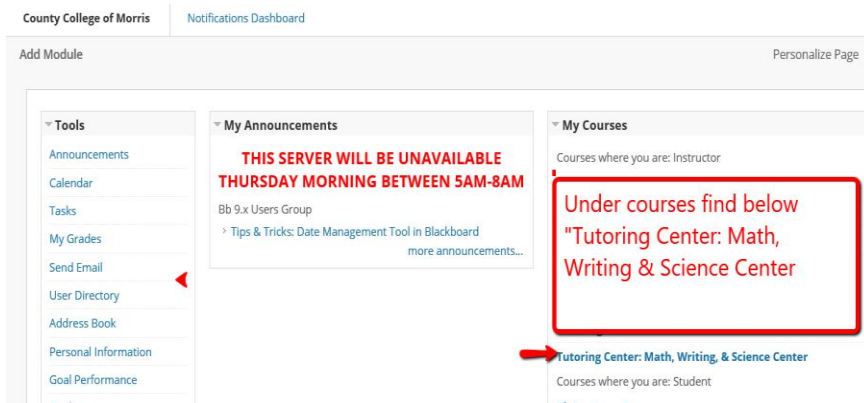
County College of Morris

Notifications Dashboard

Add Module

Personalize Page

Tools

Announcements

Calendar

Tasks

My Grades

Send Email

User Directory

Address Book

Personal Information

Goal Performance

My Announcements

THIS SERVER WILL BE UNAVAILABLE THURSDAY MORNING BETWEEN 5AM-8AM

Bb 9.x Users Group

Tips & Tricks: Date Management Tool in Blackboard

more announcements...

My Courses

Courses where you are: Instructor

Under courses find below "Tutoring Center: Math, Writing & Science Center

Tutoring Center: Math, Writing, & Science Center

Courses where you are: Student